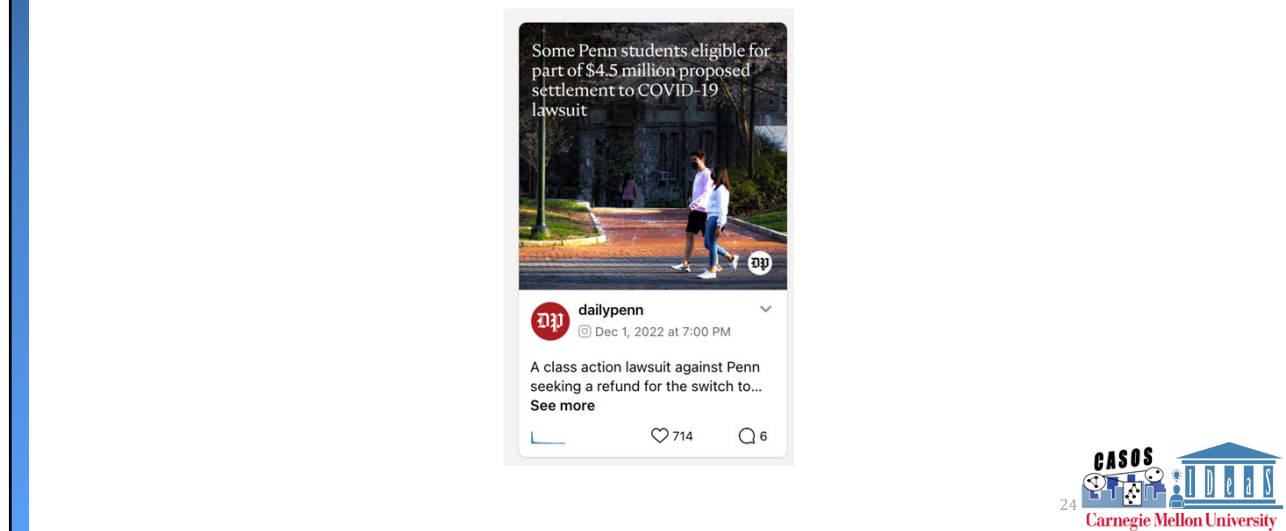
Some Penn students eligible for part of $4.5 million proposed settlement to COVID-19 lawsuit

DP

DP

dailypenn

Dec 1, 2022 at 7:00 PM

A class action lawsuit against Penn seeking a refund for the switch to...
See more

714

6

24

CASOS

IDeaS

Carnegie Mellon University